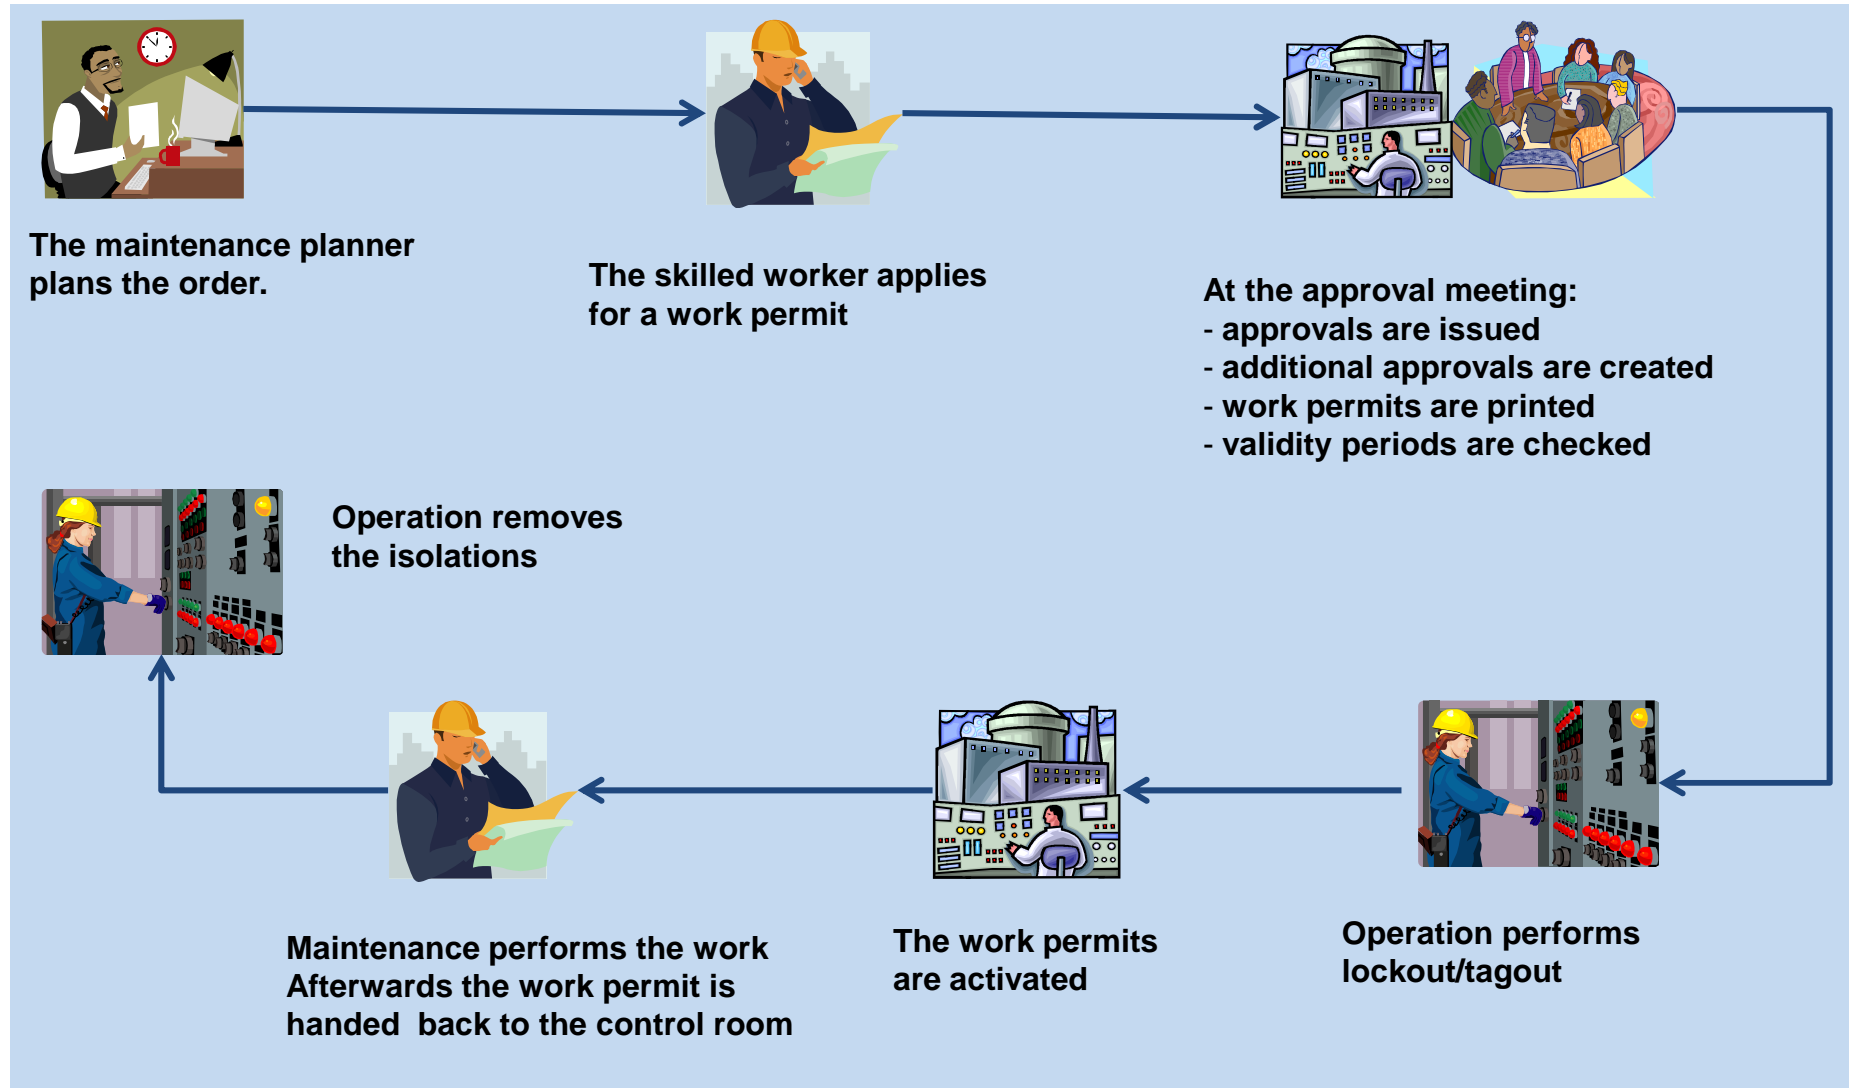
The maintenance planner plans the order.

The skilled worker applies for a work permit

At the approval meeting:
- approvals are issued
- additional approvals are created
- work permits are printed
- validity periods are checked

Operation removes the isolations

Maintenance performs the work
Afterwards the work permit is handed back to the control room

The work permits are activated

Operation performs lockout/tagout